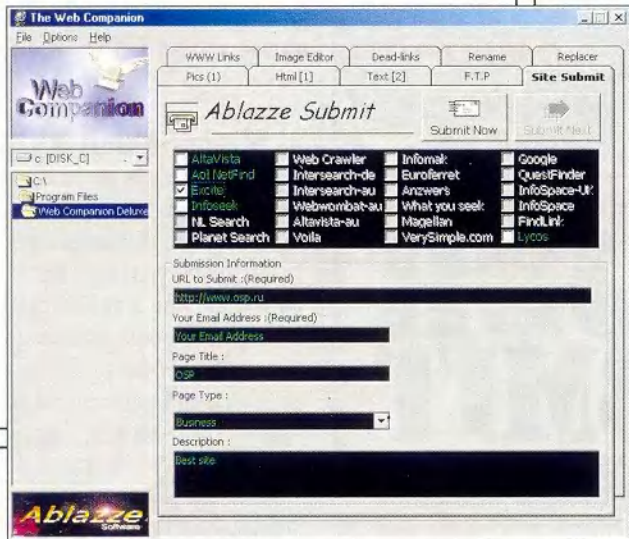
The Web Companion

File Options Help

Web Companion

c: [DISK_C]

C:\
Program Files
Web Companion Deluxe

WWW Links | Image Editor | Dead-links | Rename | Replacer
Pics (1) | Html [1] | Text [2] | F.T.P | Site Submit

Ablazze Submit

Submit Now | Submit Next

| | | | |
|---|---|---|---|
| AltaVista | Web Crawler | Infomak | Google |
| Aol NetFind | Intersearch-de | Euroferret | QuestFinder |
| Excite | Intersearch-au | Anzwers | InfoSpace-UK |
| Infoseek | Webwombat-au | What you seek | InfoSpace |
| NL Search | Altavista-au | Magellan | FindLink |
| Planet Search | Voila | VerySimple.com | Lycos |

Submission Information

URL to Submit :(Required)

http://www.osp.ru

Your Email Address :(Required)

Your Email Address

Page Title :

OSP

Page Type :

Business

Description :

Best site

Ablazze Software